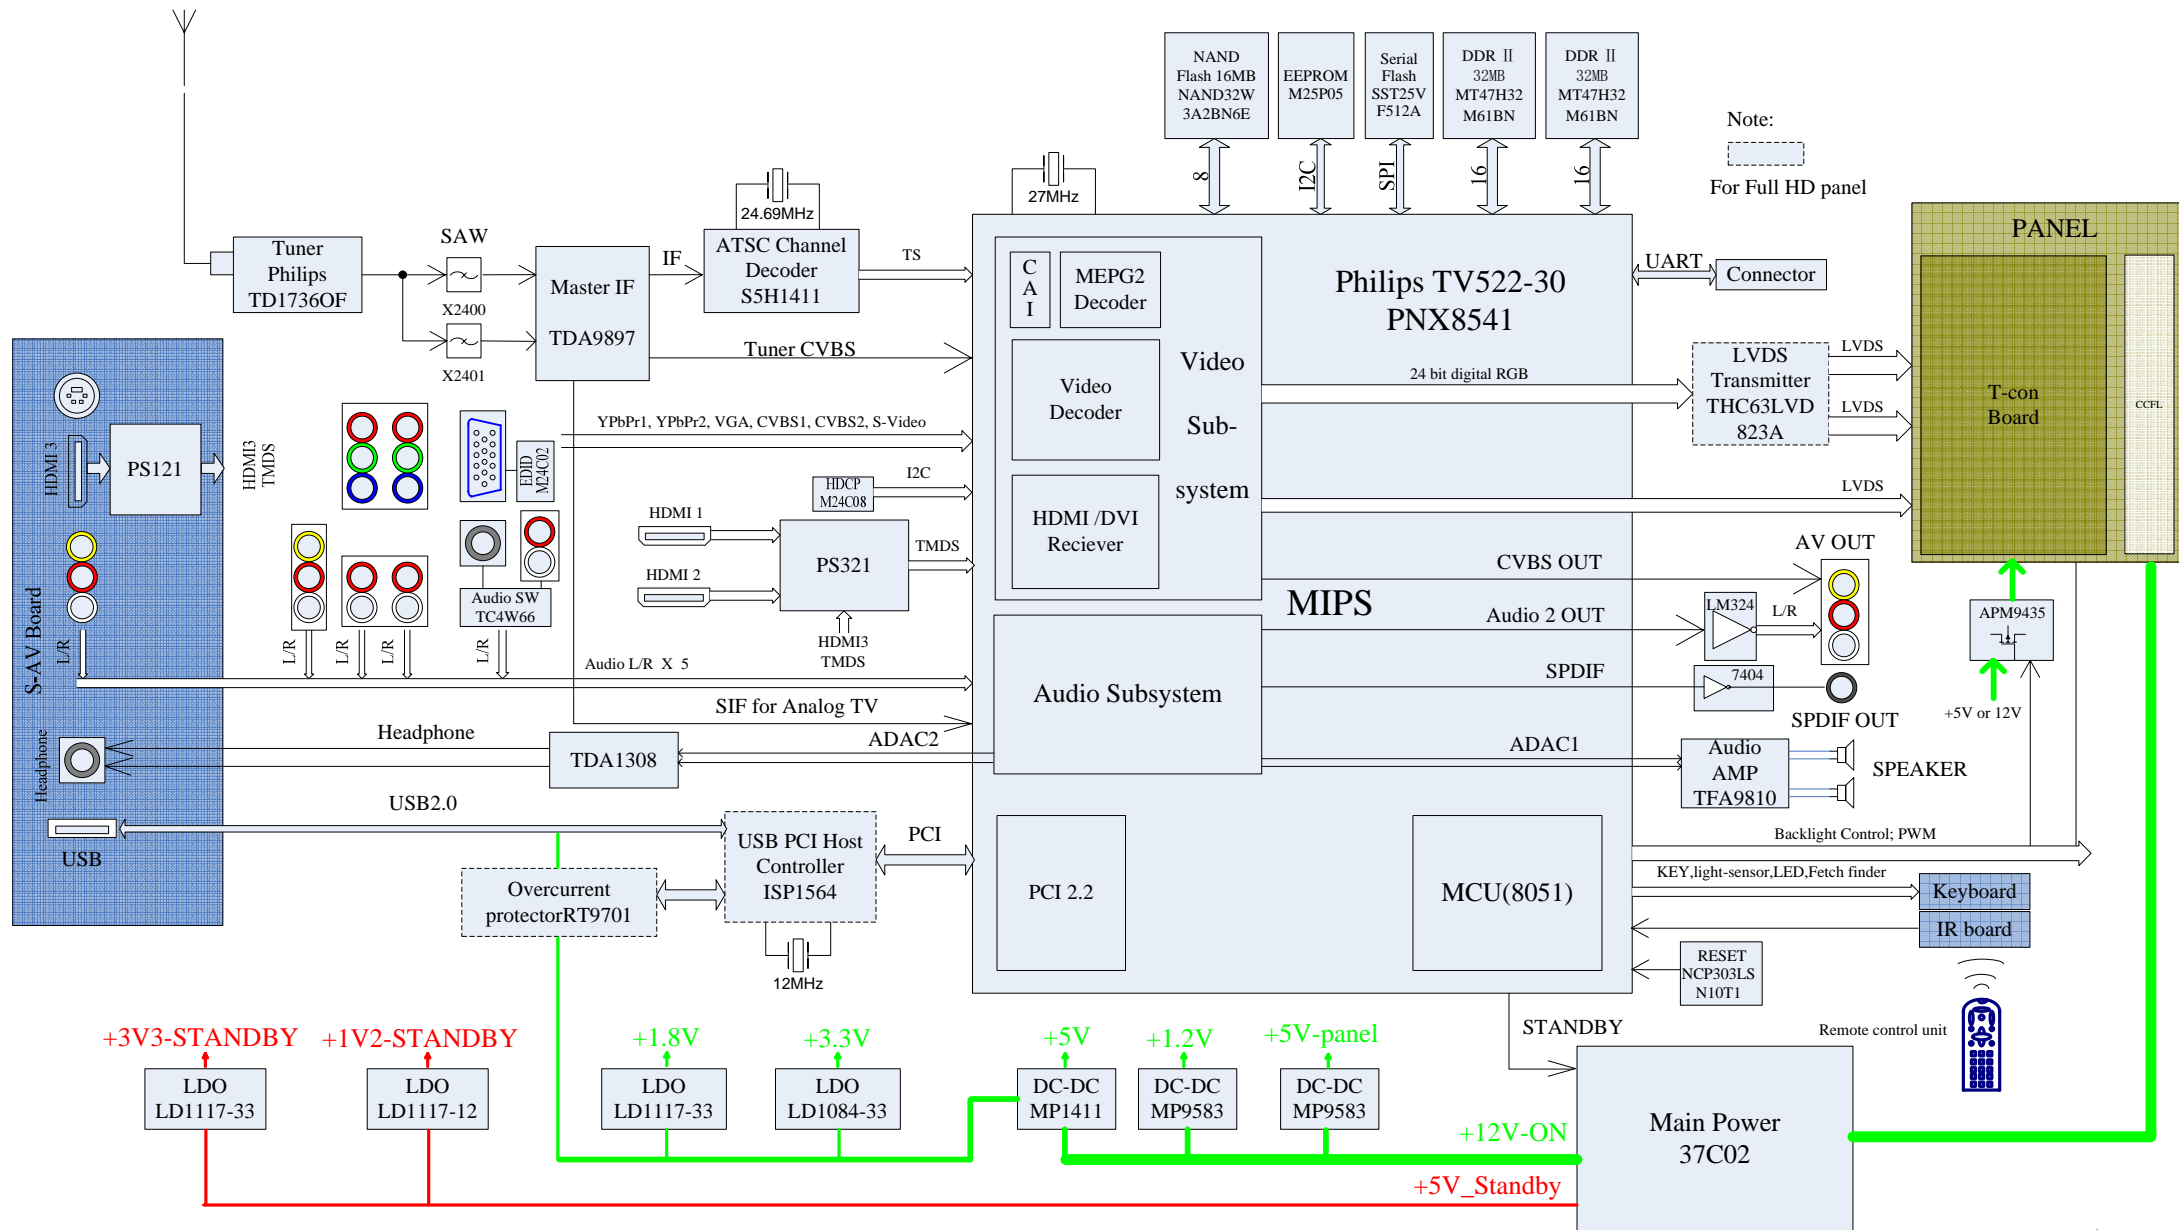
NAND Flash 16MB NAND32W 3A2BN6E

EEPROM M25P05

Serial Flash SST25V F512A

DDR II 32MB MT47H32 M61BN

DDR II 32MB MT47H32 M61BN

Note:

For Full HD panel

8

I2C

SPI

16

16

27MHz

24.69MHz

SAW

Tuner Philips TD1736OF

X2400

X2401

Master IF

TDA9897

IF

ATSC Channel Decoder S5H1411

TS

Tuner CVBS

C A I

MEPG2 Decoder

Philips TV522-30 PNX8541

UART

Connector

PANEL

T-con Board

CCFL

LVDS

LVDS

LVDS

LVDS Transmitter THC63LVD 823A

24 bit digital RGB

Video Decoder

Video

Sub-

system

HDMI /DVI Reciever

YPbPr1, YPbPr2, VGA, CVBS1, CVBS2, S-Video

HDMI 3

PS121

HDMI3 TMDS

EDID M24C02

HDCP M24C08

I2C

HDMI 1

HDMI 2

PS321

TMDS

HDMI3 TMDS

Audio SW TC4W66

S-AV Board

L/R

L/R

L/R

L/R

L/R

Audio L/R X 5

SIF for Analog TV

MIPS

CVBS OUT

AV OUT

Audio 2 OUT

LM324

L/R

SPDIF

7404

SPDIF OUT

APM9435

+5V or 12V

Audio Subsystem

Headphone

Headphone

TDA1308

ADAC2

ADAC1

Audio AMP TFA9810

SPEAKER

USB2.0

USB

USB PCI Host Controller ISP1564

PCI

Backlight Control; PWM

KEY,light-sensor,LED,Fetch finder

Keyboard

IR board

Overcurrent protectorRT9701

12MHz

PCI 2.2

MCU(8051)

RESET NCP303LS N10T1

STANDBY

Remote control unit

+3V3-STANDBY

+1V2-STANDBY

+1.8V

+3.3V

+5V

+1.2V

+5V-panel

LDO LD1117-33

LDO LD1117-12

LDO LD1117-33

LDO LD1084-33

DC-DC MP1411

DC-DC MP9583

DC-DC MP9583

Main Power 37C02

+12V-ON

+5V_Standby